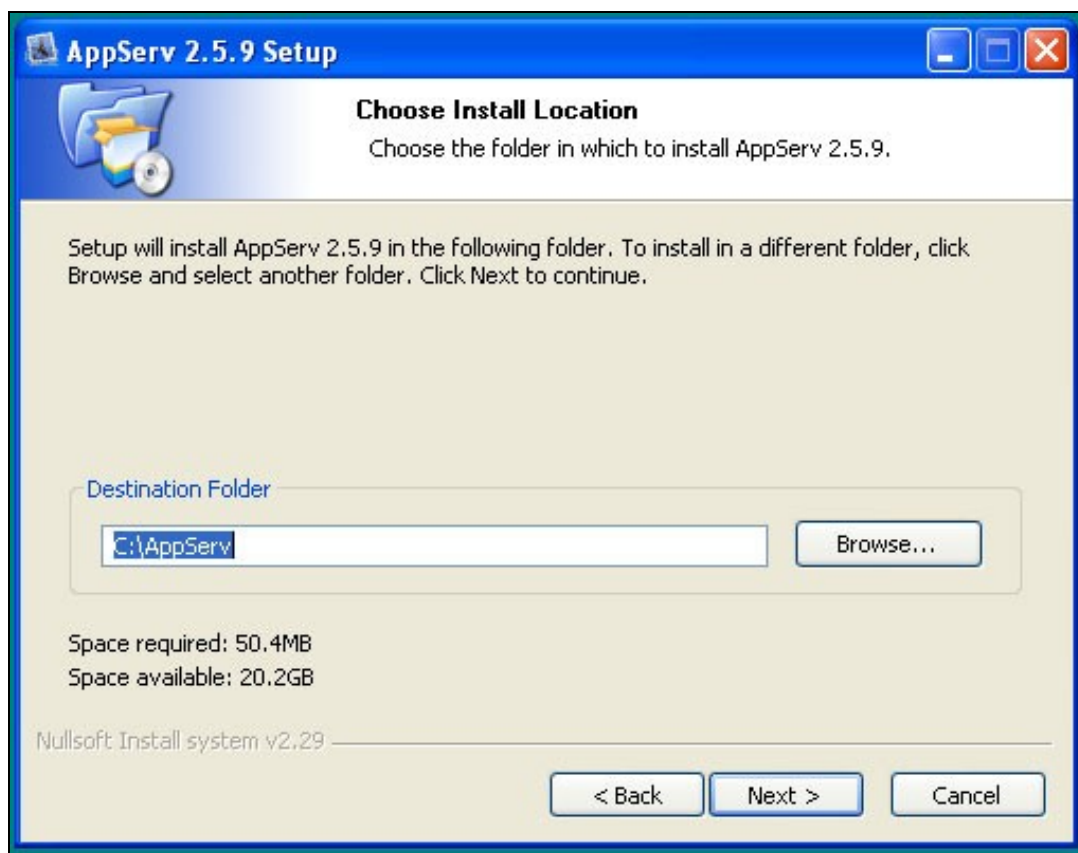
AppServ 2.5.9 Setup

Choose Install Location

Choose the folder in which to install AppServ 2.5.9.

Setup will install AppServ 2.5.9 in the following folder. To install in a different folder, click Browse and select another folder. Click Next to continue.

Destination Folder

C:\AppServ

Browse...

Space required: 50.4MB
Space available: 20.2GB

Nullsoft Install system v2.29

< Back
Next >
Cancel